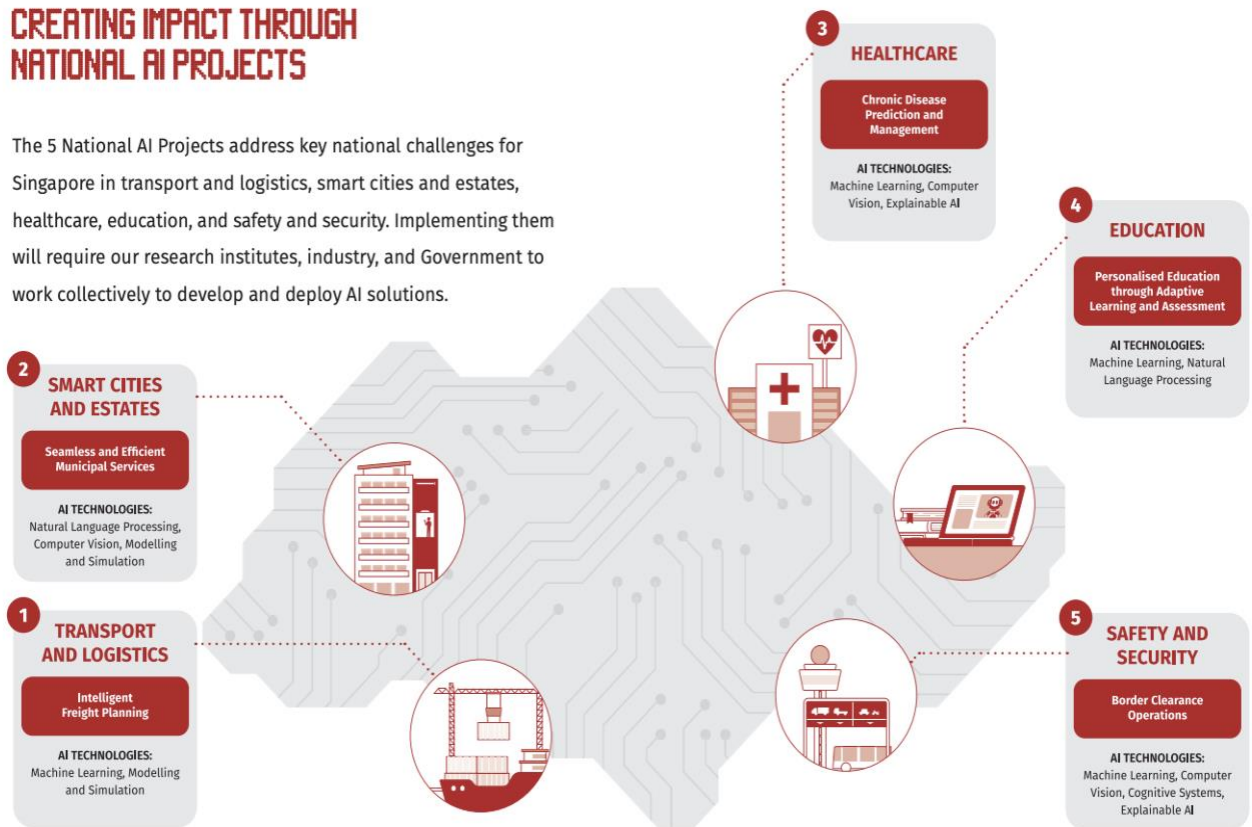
CREATING IMPACT THROUGH NATIONAL AI PROJECTS

The 5 National AI Projects address key national challenges for Singapore in transport and logistics, smart cities and estates, healthcare, education, and safety and security. Implementing them will require our research institutes, industry, and Government to work collectively to develop and deploy AI solutions.

3 HEALTHCARE

Chronic Disease Prediction and Management

AI TECHNOLOGIES:
Machine Learning, Computer Vision, Explainable AI

4 EDUCATION

Personalised Education through Adaptive Learning and Assessment

AI TECHNOLOGIES:
Machine Learning, Natural Language Processing

2 SMART CITIES AND ESTATES

Seamless and Efficient Municipal Services

AI TECHNOLOGIES:
Natural Language Processing, Computer Vision, Modelling and Simulation

1 TRANSPORT AND LOGISTICS

Intelligent Freight Planning

AI TECHNOLOGIES:
Machine Learning, Modelling and Simulation

5 SAFETY AND SECURITY

Border Clearance Operations

AI TECHNOLOGIES:
Machine Learning, Computer Vision, Cognitive Systems, Explainable AI